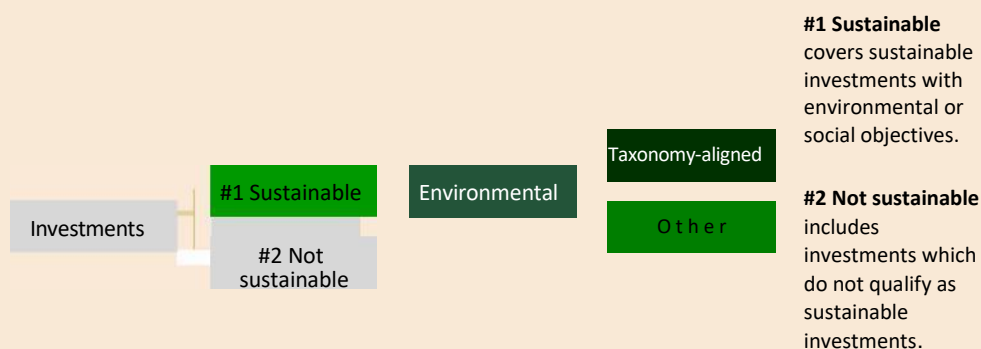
Investments

#1 Sustainable

#2 Not sustainable

Environmental

Taxonomy-aligned

Other

**#1 Sustainable** covers sustainable investments with environmental or social objectives.

**#2 Not sustainable** includes investments which do not qualify as sustainable investments.